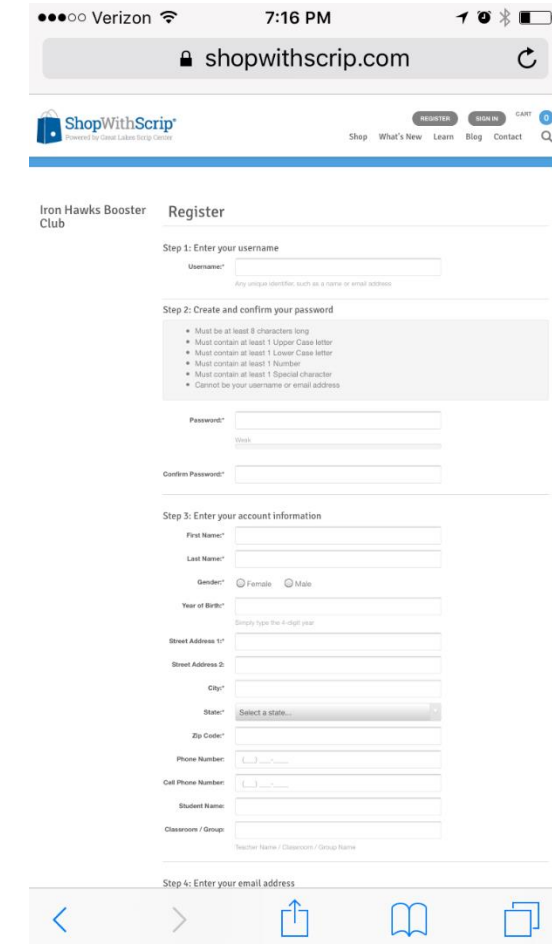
●●●○○ Verizon 7:16 PM

shopwithscrip.com

ShopWithScrip®
Powered by Great Lakes Scrip Center

REGISTER SIGN IN CART 0

Shop What's New Learn Blog Contact

Iron Hawks Booster Club

Register

Step 1: Enter your username

Username:*

Any unique identifier, such as a name or email address

Step 2: Create and confirm your password

• Must be at least 8 characters long
• Must contain at least 1 Upper Case letter
• Must contain at least 1 Lower Case letter
• Must contain at least 1 Number
• Must contain at least 1 Special character
• Cannot be your username or email address

Password:*

Weak

Confirm Password:*

Step 3: Enter your account information

First Name:*

Last Name:*

Gender:* Female Male

Year of Birth:*

Simply type the 4-digit year

Street Address 1:*

Street Address 2:

City:*

State:* Select a state...

Zip Code:*

Phone Number: (___) ___-____

Cell Phone Number: (___) ___-____

Student Name:

Classroom / Group:

Teacher Name / Classroom / Group Name

Step 4: Enter your email address